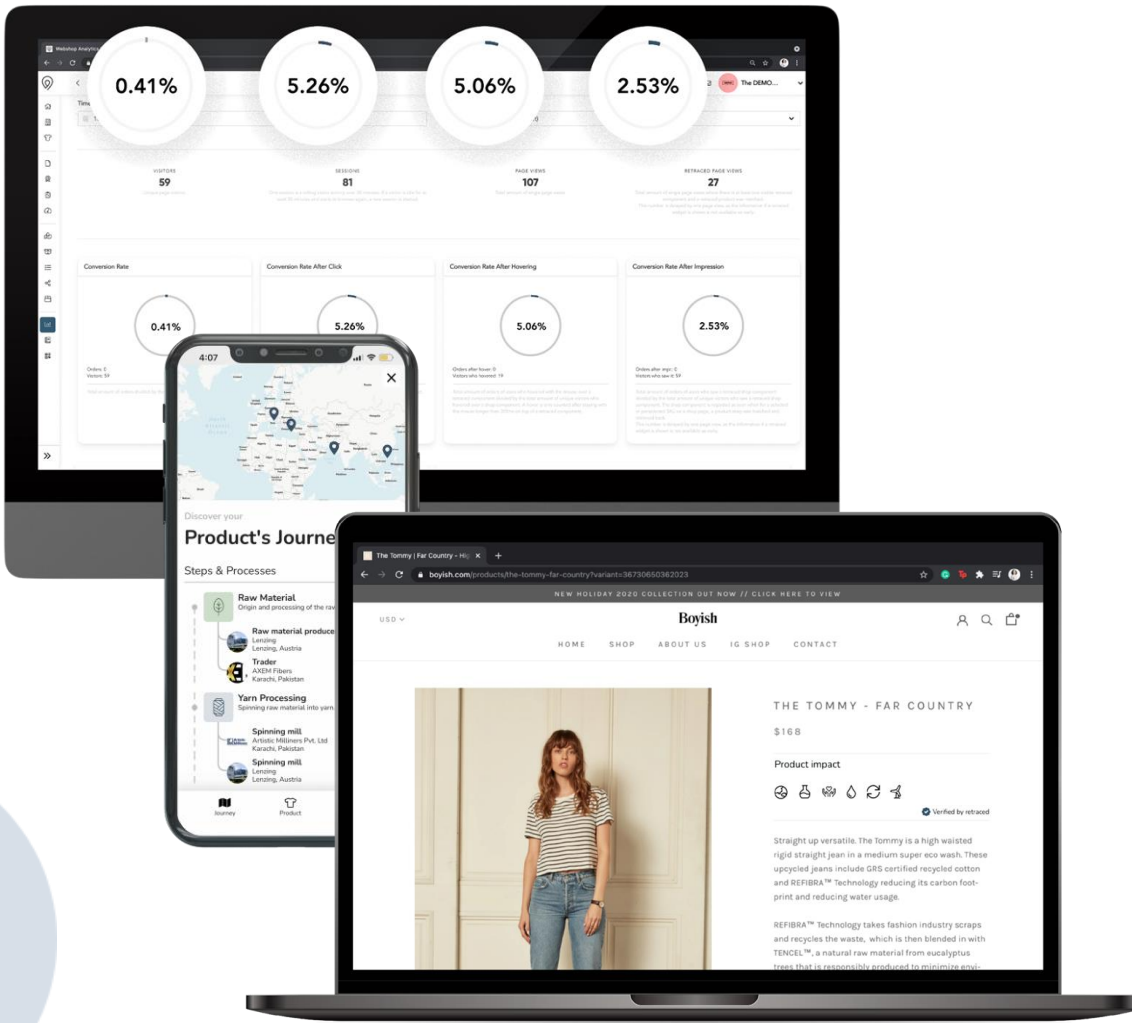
Webshop Analytics

0.41%

5.26%

5.06%

2.53%

The DEMO...

VISITORS
59

SESSIONS
81

PAGE VIEWS
107

RETRACED PAGE VIEWS
27

Conversion Rate

0.41%

Orders: 0
Visitors: 59

Conversion Rate After Click

5.26%

Conversion Rate After Hovering

5.06%

Orders after hover: 0
Visitors who hovered: 19

Conversion Rate After Impression

2.53%

Orders after impr.: 0
Visitors who saw it: 59

4:07

Discover your

Product's Journe

Steps & Processes

Raw Material
Origin and processing of the raw

Raw material produce
Lenzing
Lenzing, Austria

Trader
AXEM Fibers
Karachi, Pakistan

Yarn Processing
Spinning raw material into yarn.

Spinning mill
Artistic Milliners Pvt. Ltd
Karachi, Pakistan

Spinning mill
Lenzing
Lenzing, Austria

Journey

Product

The Tommy | Far Country - Hig

boyish.com/products/the-tommy-far-country?variant=36730650362023

NEW HOLIDAY 2020 COLLECTION OUT NOW // CLICK HERE TO VIEW

USD

Boyish

HOME SHOP ABOUT US IG SHOP CONTACT

THE TOMMY - FAR COUNTRY

$168

Product impact

Verified by retraced

Straight up versatile. The Tommy is a high waisted rigid straight jean in a medium super eco wash. These upcycled jeans include GRS certified recycled cotton and REFIBRA™ Technology reducing its carbon footprint and reducing water usage.

REFIBRA™ Technology takes fashion industry scraps and recycles the waste, which is then blended in with TENCEL™, a natural raw material from eucalyptus trees that is responsibly produced to minimize envi-